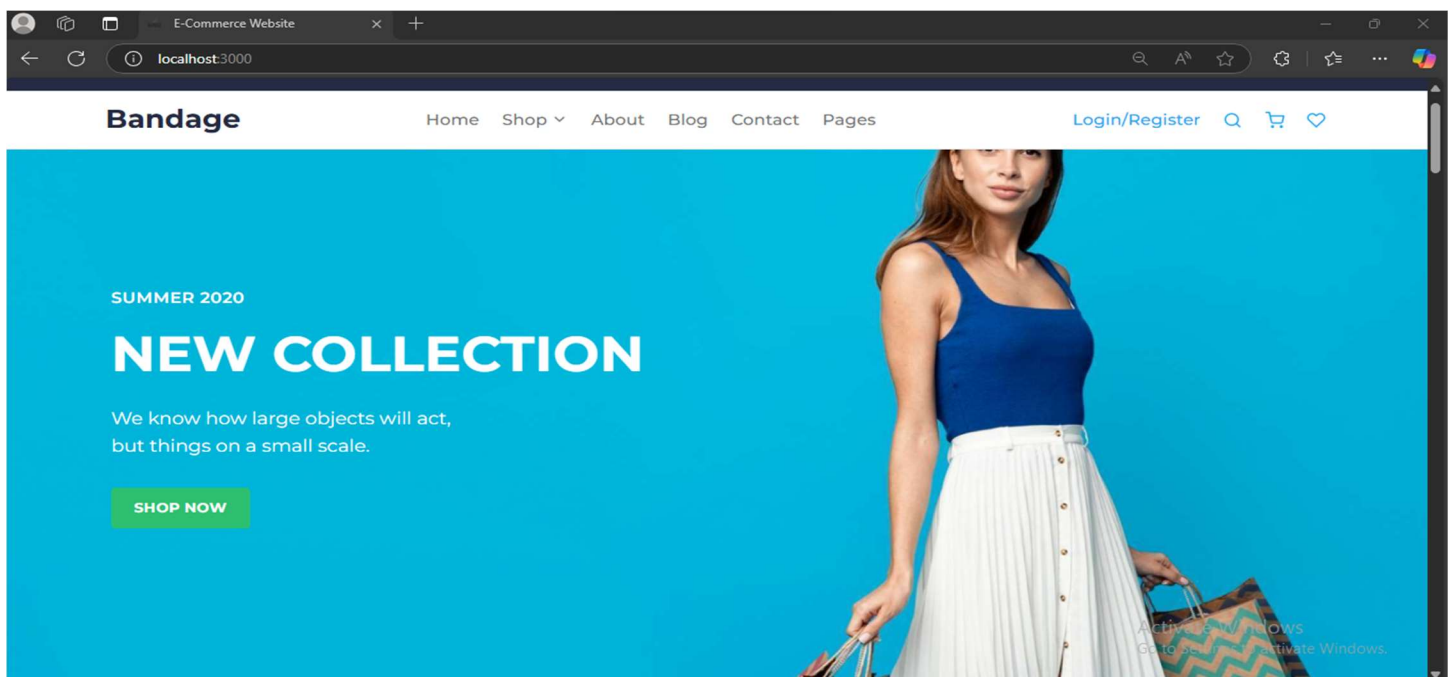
E-Commerce Website

localhost:3000

Bandage

Home Shop About Blog Contact Pages

Login/Register

SUMMER 2020

NEW COLLECTION

We know how large objects will act, but things on a small scale.

SHOP NOW

Activate Windows
Go to Settings to activate Windows.